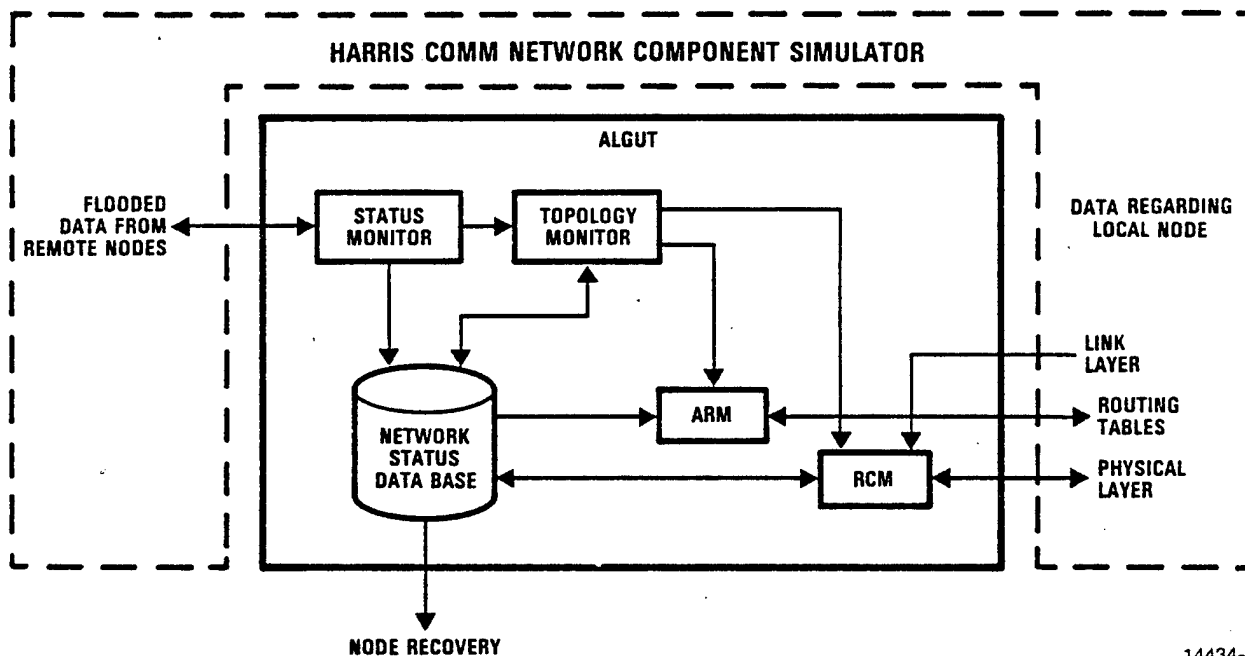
HARRIS COMM NETWORK COMPONENT SIMULATOR

ALGUT

FLOODED DATA FROM REMOTE NODES

STATUS MONITOR

TOPOLOGY MONITOR

DATA REGARDING LOCAL NODE

LINK LAYER

NETWORK STATUS DATA BASE

ARM

ROUTING TABLES

RCM

PHYSICAL LAYER

NODE RECOVERY

14434-